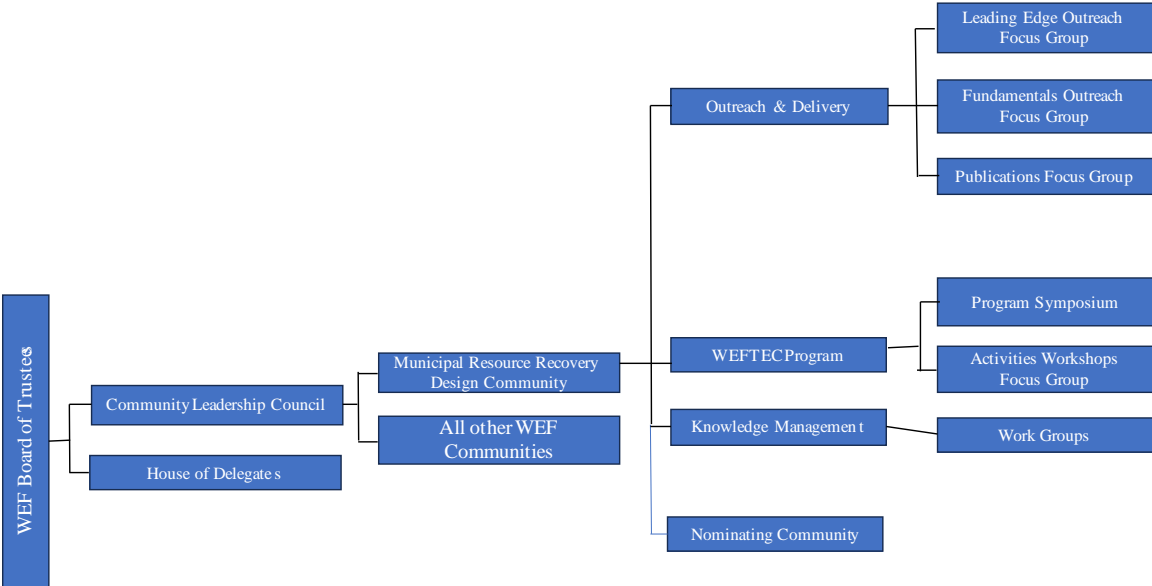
WEF Board of Trustees

Community Leadership Council

House of Delegates

Municipal Resource Recovery Design Community

All other WEF Communities

Outreach & Delivery

WEFTEC Program

Knowledge Management

Nominating Community

Leading Edge Outreach Focus Group

Fundamentals Outreach Focus Group

Publications Focus Group

Program Symposium

Activities Workshops Focus Group

Work Groups